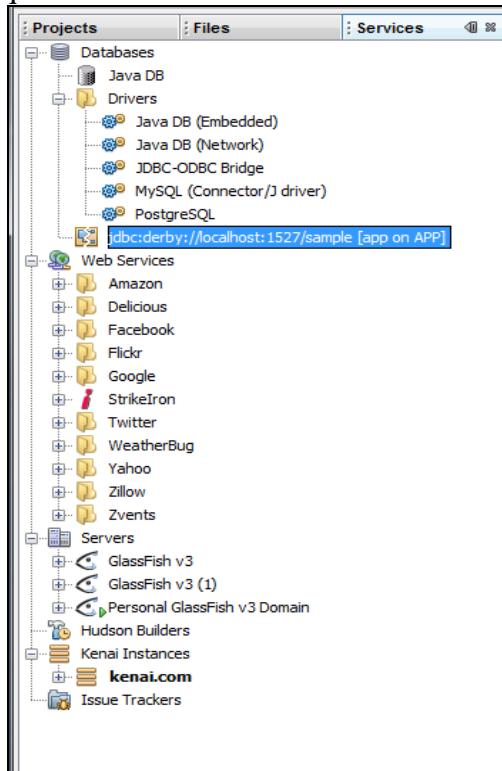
Projects
Files
Services

Databases
Java DB
Drivers
Java DB (Embedded)
Java DB (Network)
JDBC-ODBC Bridge
MySQL (Connector/J driver)
PostgreSQL
jdbc:derby://localhost:1527/sample [app on APP]
Web Services
Amazon
Delicious
Facebook
Flickr
Google
StrikeIron
Twitter
WeatherBug
Yahoo
Zillow
Zvents
Servers
GlassFish v3
GlassFish v3 (1)
Personal GlassFish v3 Domain
Hudson Builders
Kenai Instances
kenai.com
Issue Trackers